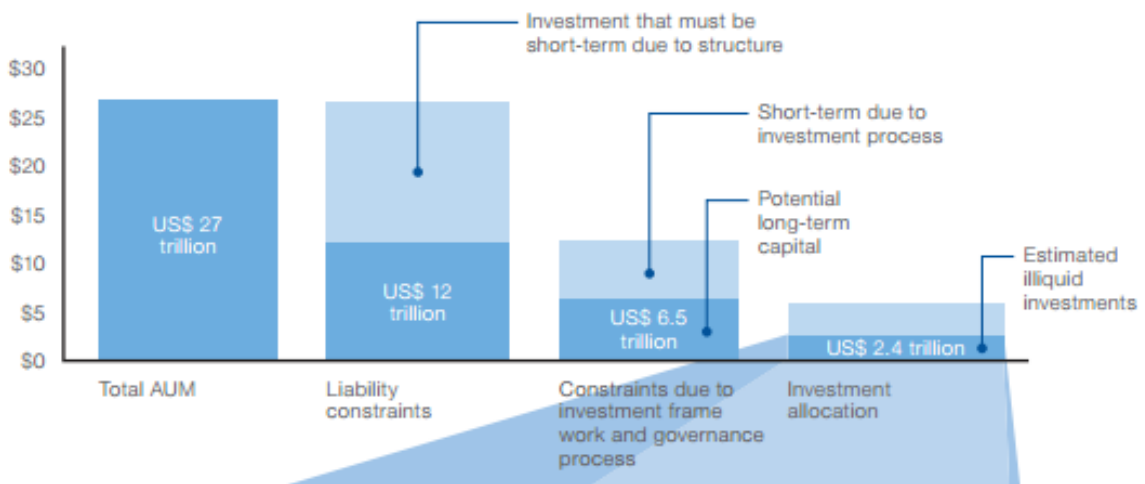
$30
$25
$20
$15
$10
$5
$0

Investment that must be short-term due to structure

Short-term due to investment process

Potential long-term capital

Estimated illiquid investments

US$ 27 trillion

US$ 12 trillion

US$ 6.5 trillion

US$ 2.4 trillion

Total AUM

Liability constraints

Constraints due to investment frame work and governance process

Investment allocation